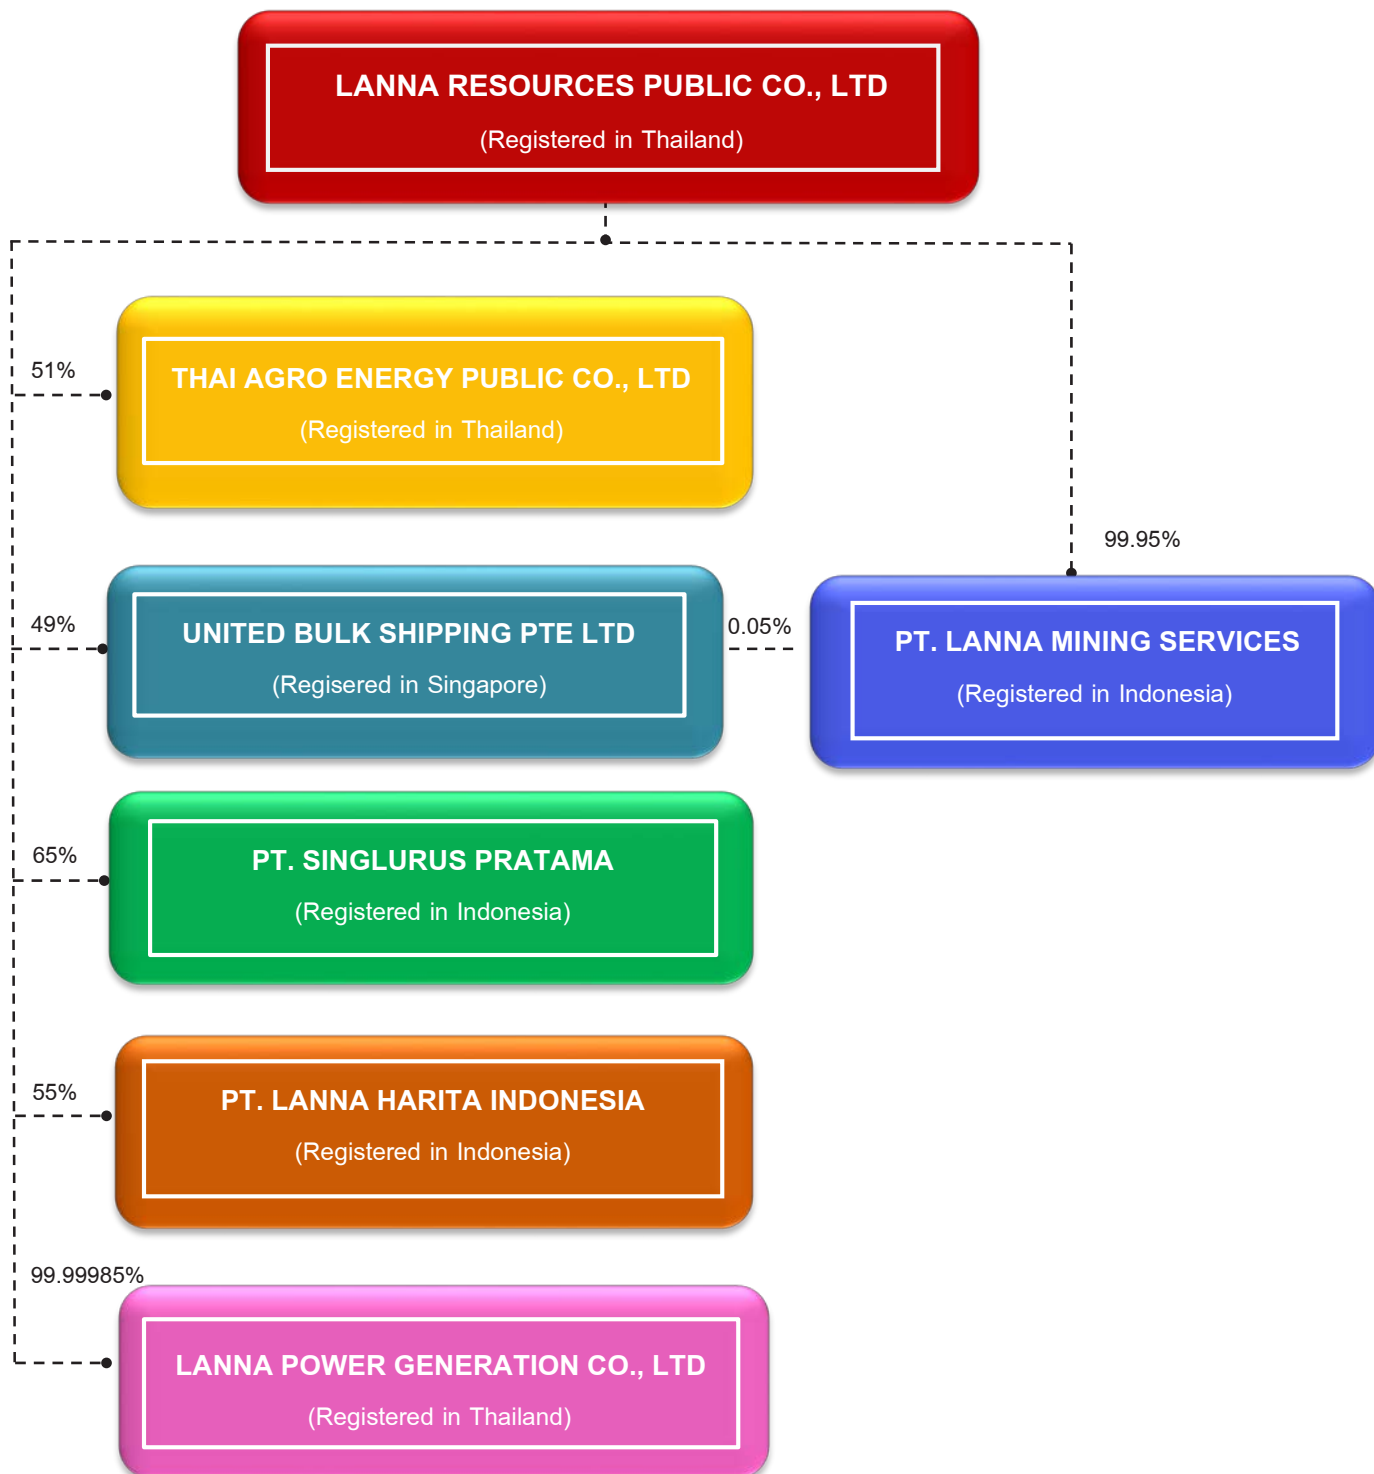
LANNA RESOURCES PUBLIC CO., LTD
(Registered in Thailand)

51%

THAI AGRO ENERGY PUBLIC CO., LTD
(Registered in Thailand)

99.95%

49%

UNITED BULK SHIPPING PTE LTD
(Regisered in Singapore)

0.05%

PT. LANNA MINING SERVICES
(Registered in Indonesia)

65%

PT. SINGLURUS PRATAMA
(Registered in Indonesia)

55%

PT. LANNA HARITA INDONESIA
(Registered in Indonesia)

99.99985%

LANNA POWER GENERATION CO., LTD
(Registered in Thailand)